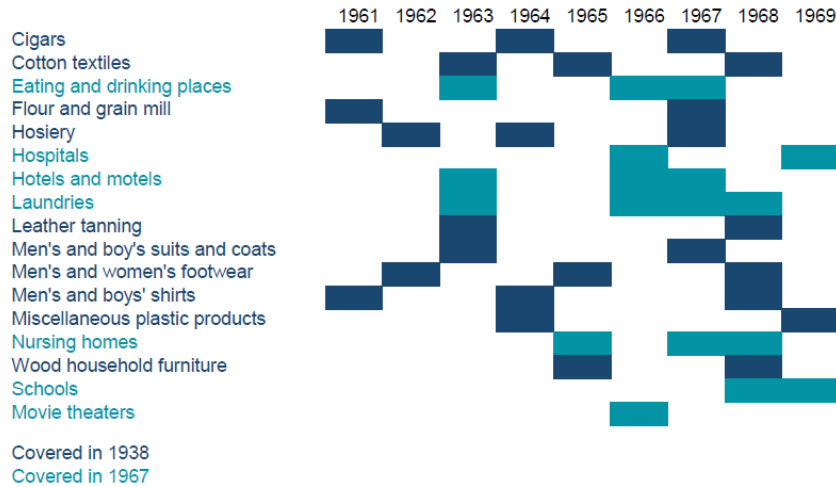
| | 1961 | 1962 | 1963 | 1964 | 1965 | 1966 | 1967 | 1968 | 1969 |
|---|---|---|---|---|---|---|---|---|---|
| Cigars | | | | | | | | | |
| Cotton textiles | | | | | | | | | |
| Eating and drinking places | | | | | | | | | |
| Flour and grain mill | | | | | | | | | |
| Hosiery | | | | | | | | | |
| Hospitals | | | | | | | | | |
| Hotels and motels | | | | | | | | | |
| Laundries | | | | | | | | | |
| Leather tanning | | | | | | | | | |
| Men's and boy's suits and coats | | | | | | | | | |
| Men's and women's footwear | | | | | | | | | |
| Men's and boys' shirts | | | | | | | | | |
| Miscellaneous plastic products | | | | | | | | | |
| Nursing homes | | | | | | | | | |
| Wood household furniture | | | | | | | | | |
| Schools | | | | | | | | | |
| Movie theaters | | | | | | | | | |

Covered in 1938
Covered in 1967